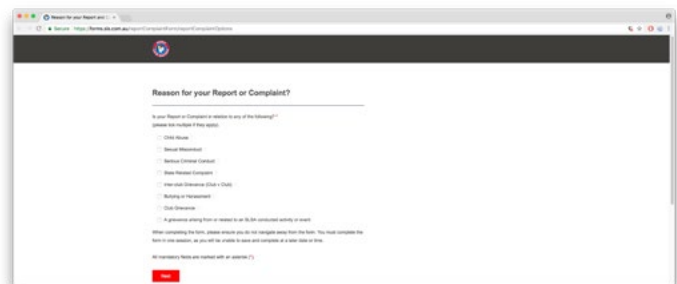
Reason for your Report and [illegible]

Secure https://forms.sls.com.au/reportComplaintForm/reportComplaintOptions

Reason for your Report or Complaint?

Is your Report or Complaint in relation to any of the following? *
(please tick multiple if they apply)

Child Abuse

Sexual Misconduct

Serious Criminal Conduct

State Related Complaint

Inter-club Grievance (Club v Club)

Bullying or Harassment

Club Grievance

A grievance arising from or related to an SLSA conducted activity or event.

When completing the form, please ensure you do not navigate away from the form. You must complete the form in one session, as you will be unable to save and complete at a later date or time.

All mandatory fields are marked with an asterisk (*).

Next